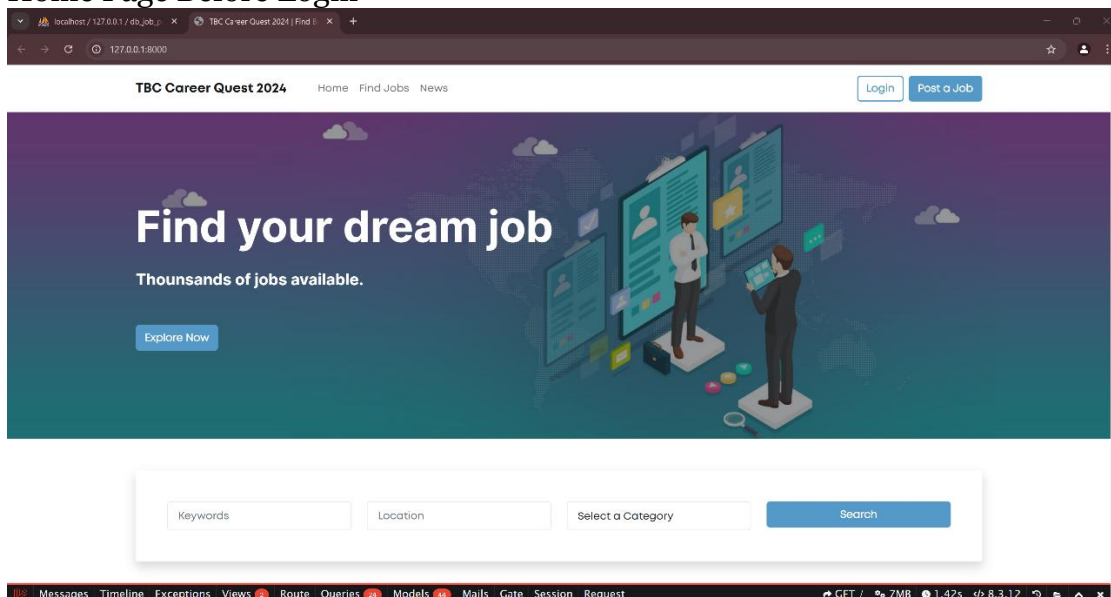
Home Page Before Login

localhost / 127.0.0.1 / db_job_p ×
TBC Career Quest 2024 | Find B ×
127.0.0.1:8000

TBC Career Quest 2024
Home Find Jobs News
Login
Post a Job

Find your dream job

Thounsands of jobs available.

Explore Now

Keywords
Location
Select a Category
Search

Messages Timeline Exceptions Views 2 Route Queries 24 Models 44 Mails Gate Session Request
GET / 7MB 1.42s 8.3.12